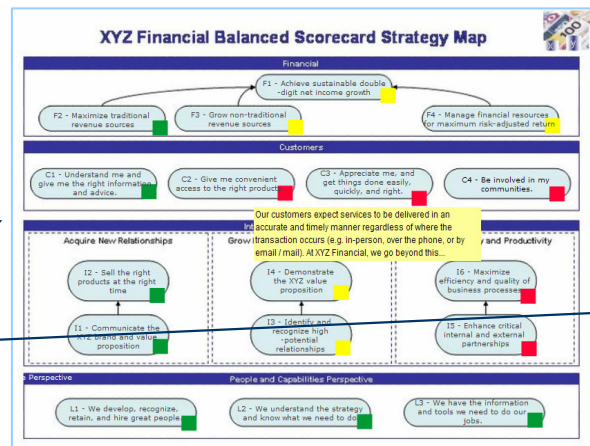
XYZ Financial Balanced Scorecard Strategy Map

Financial

F1 - Achieve sustainable double -digit net income growth

F2 - Maximize traditional revenue sources

F3 - Grow non-traditional revenue sources

F4 - Manage financial resources for maximum risk-adjusted return

Customers

C1 - Understand me and give me the right information and advice.

C2 - Give me convenient access to the right products

C3 - Appreciate me, and get things done easily, quickly, and right.

C4 - Be involved in my communities.

In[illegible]

Our customers expect services to be delivered in an accurate and timely manner regardless of where the transaction occurs (e.g. in-person, over the phone, or by email / mail). At XYZ Financial, we go beyond this...

Acquire New Relationships

Grow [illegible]

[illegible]y and Productivity

I2 - Sell the right products at the right time

I1 - Communicate the XYZ brand and value proposition

I4 - Demonstrate the XYZ value proposition

I3 - Identify and recognize high -potential relationships

I6 - Maximize efficiency and quality of business processes

I5 - Enhance critical internal and external partnerships

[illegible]e Perspective

People and Capabilities Perspective

L1 - We develop, recognize, retain, and hire great people

L2 - We understand the strategy and know what we need to do

L3 - We have the information and tools we need to do our jobs.